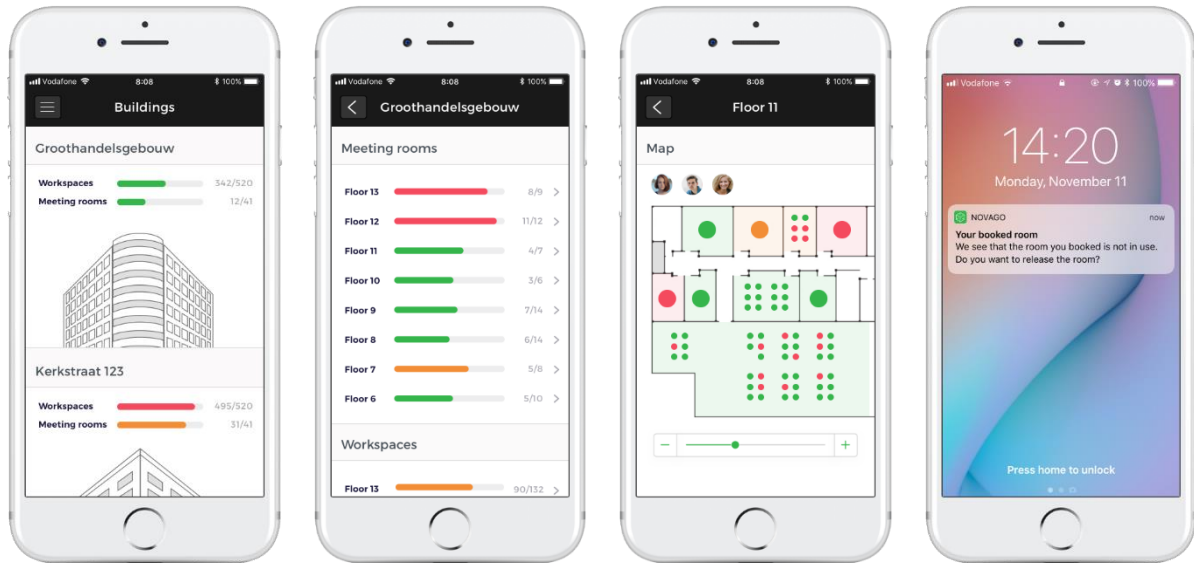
Vodafone 8:08 100%

Buildings

Groothandelsgebouw

Workspaces 342/520
Meeting rooms 12/41

Kerkstraat 123

Workspaces 495/520
Meeting rooms 31/41

Vodafone 8:08 100%

Groothandelsgebouw

Meeting rooms

Floor 13 8/9
Floor 12 11/12
Floor 11 4/7
Floor 10 3/6
Floor 9 7/14
Floor 8 6/14
Floor 7 5/8
Floor 6 5/10

Workspaces

Floor 13 90/132

Vodafone 8:08 100%

Floor 11

Map

−
+

Vodafone 100%

14:20

Monday, November 11

NOVAGO now

Your booked room

We see that the room you booked is not in use. Do you want to release the room?

Press home to unlock